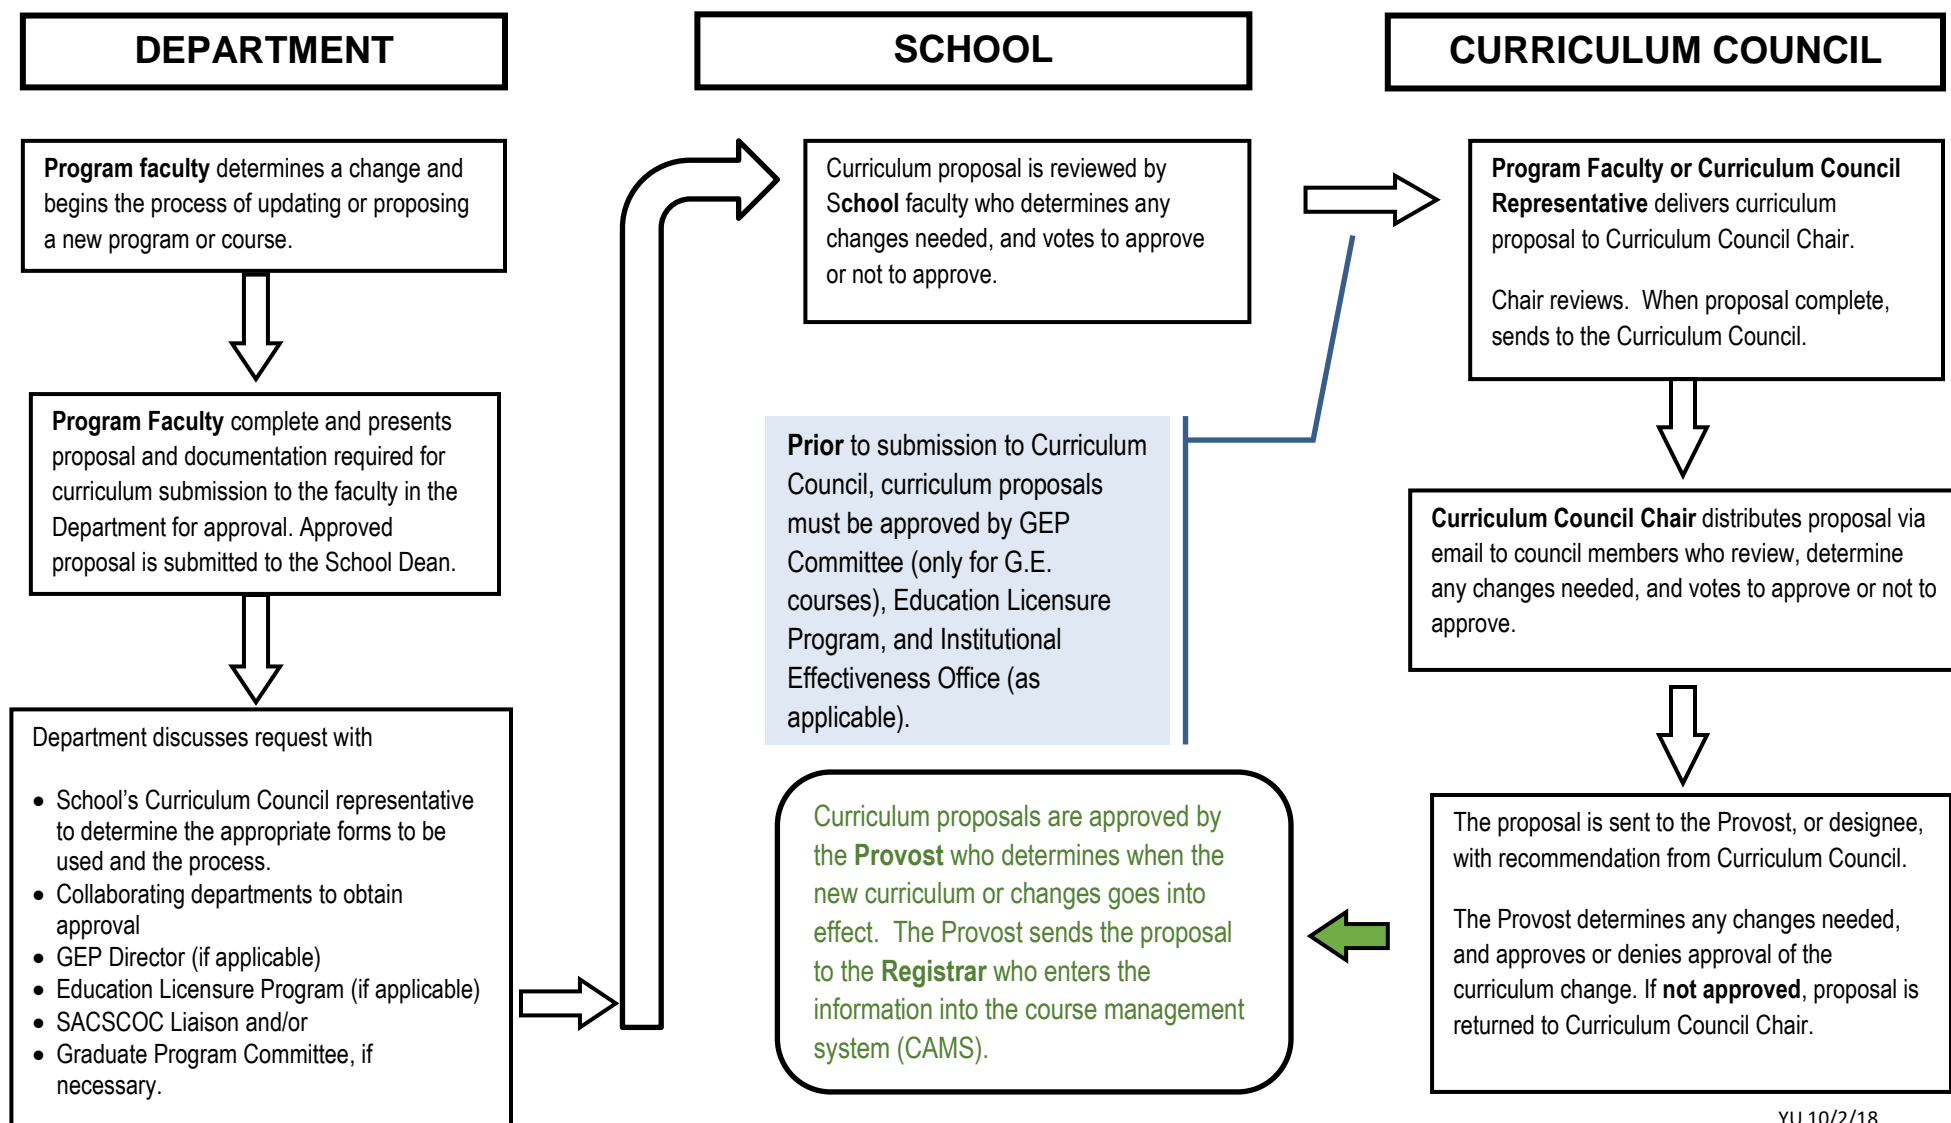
DEPARTMENT

SCHOOL

CURRICULUM COUNCIL

**Program faculty** determines a change and begins the process of updating or proposing a new program or course.

**Program Faculty** complete and presents proposal and documentation required for curriculum submission to the faculty in the Department for approval. Approved proposal is submitted to the School Dean.

Department discusses request with

- School's Curriculum Council representative to determine the appropriate forms to be used and the process.
- Collaborating departments to obtain approval
- GEP Director (if applicable)
- Education Licensure Program (if applicable)
- SACSCOC Liaison and/or
- Graduate Program Committee, if necessary.

Curriculum proposal is reviewed by School faculty who determines any changes needed, and votes to approve or not to approve.

**Prior** to submission to Curriculum Council, curriculum proposals must be approved by GEP Committee (only for G.E. courses), Education Licensure Program, and Institutional Effectiveness Office (as applicable).

Curriculum proposals are approved by the **Provost** who determines when the new curriculum or changes goes into effect. The Provost sends the proposal to the **Registrar** who enters the information into the course management system (CAMS).

**Program Faculty or Curriculum Council Representative** delivers curriculum proposal to Curriculum Council Chair.

Chair reviews. When proposal complete, sends to the Curriculum Council.

**Curriculum Council Chair** distributes proposal via email to council members who review, determine any changes needed, and votes to approve or not to approve.

The proposal is sent to the Provost, or designee, with recommendation from Curriculum Council.

The Provost determines any changes needed, and approves or denies approval of the curriculum change. If **not approved**, proposal is returned to Curriculum Council Chair.

YU 10/2/18